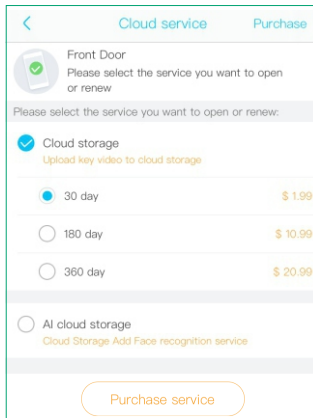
Cloud service
Purchase

Front Door
Please select the service you want to open or renew

Please select the service you want to open or renew:

Cloud storage
Upload key video to cloud storage

30 day $ 1.99

180 day $ 10.99

360 day $ 20.99

AI cloud storage
Cloud Storage Add Face recognition service

Purchase service